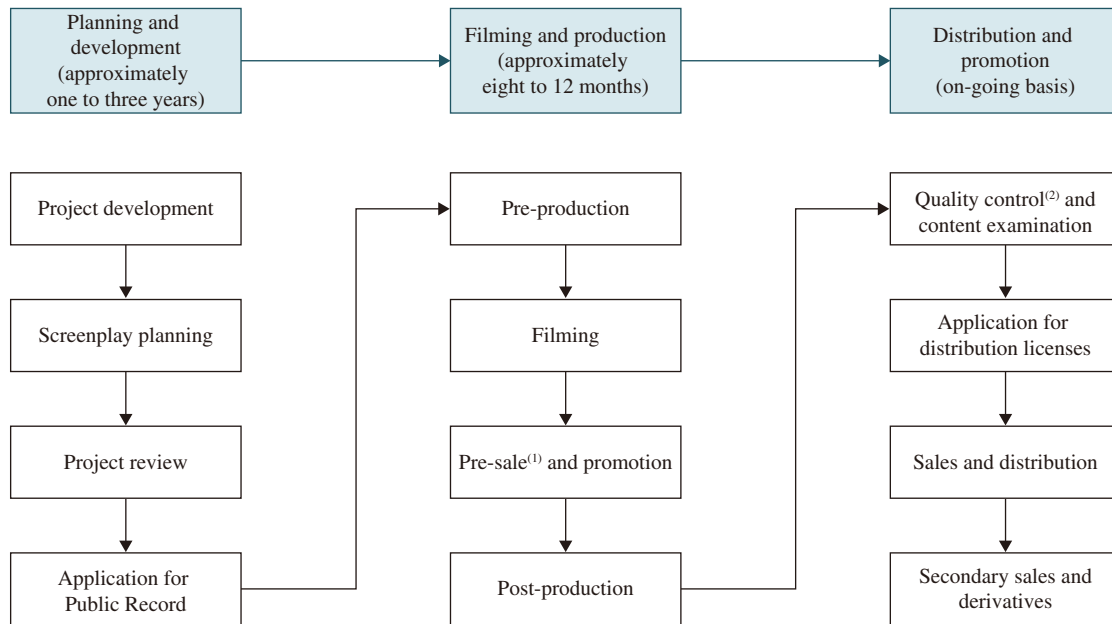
Planning and development (approximately one to three years)

Filming and production (approximately eight to 12 months)

Distribution and promotion (on-going basis)

Project development

Screenplay planning

Project review

Application for Public Record

Pre-production

Filming

Pre-sale$^{(1)}$ and promotion

Post-production

Quality control$^{(2)}$ and content examination

Application for distribution licenses

Sales and distribution

Secondary sales and derivatives